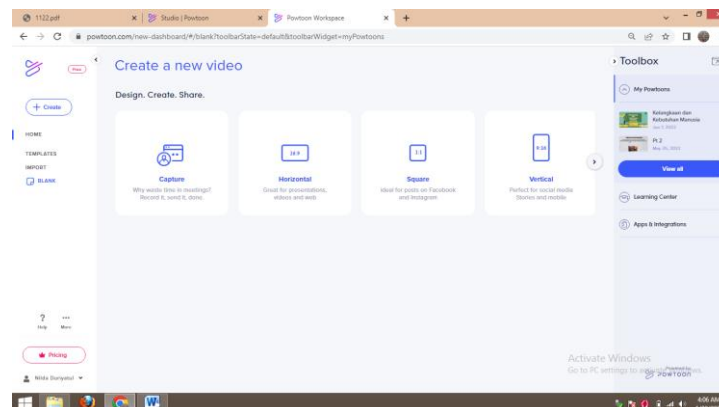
1122.pdf
Studio | Powtoon
Powtoon Workspace
+
powtoon.com/new-dashboard/#/blank?toolbarState=default&toolbarWidget=myPowtoons

Create a new video
Design. Create. Share.

+ Create

HOME
TEMPLATES
IMPORT
BLANK

Capture
Why waste time in meetings? Record it, send it, done.

16:9
Horizontal
Great for presentations, videos and web

1:1
Square
Ideal for posts on Facebook and Instagram

9:16
Vertical
Perfect for social media Stories and mobile

Toolbox
My Powtoons
Kelangkaan dan Kebutuhan Manusia
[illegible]
Pt 2
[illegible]
View all
Learning Center
Apps & Integrations

?
Help
...
More

Pricing
Nida Durryatul

Activate Windows
Go to PC settings to activate Windows.
Created by POWTOON

4:06 AM